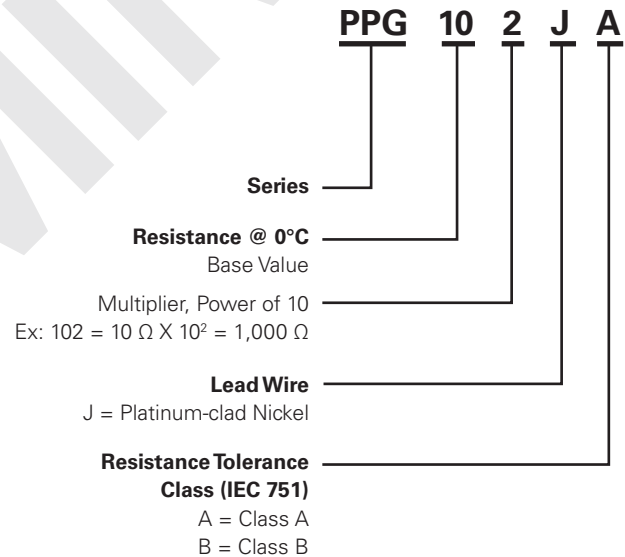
PPG 10 2 J A

Series

Resistance @ 0°C
Base Value

Multiplier, Power of 10
Ex: 102 = 10 Ω X $10^2$ = 1,000 Ω

Lead Wire
J = Platinum-clad Nickel

Resistance Tolerance
Class (IEC 751)
A = Class A
B = Class B